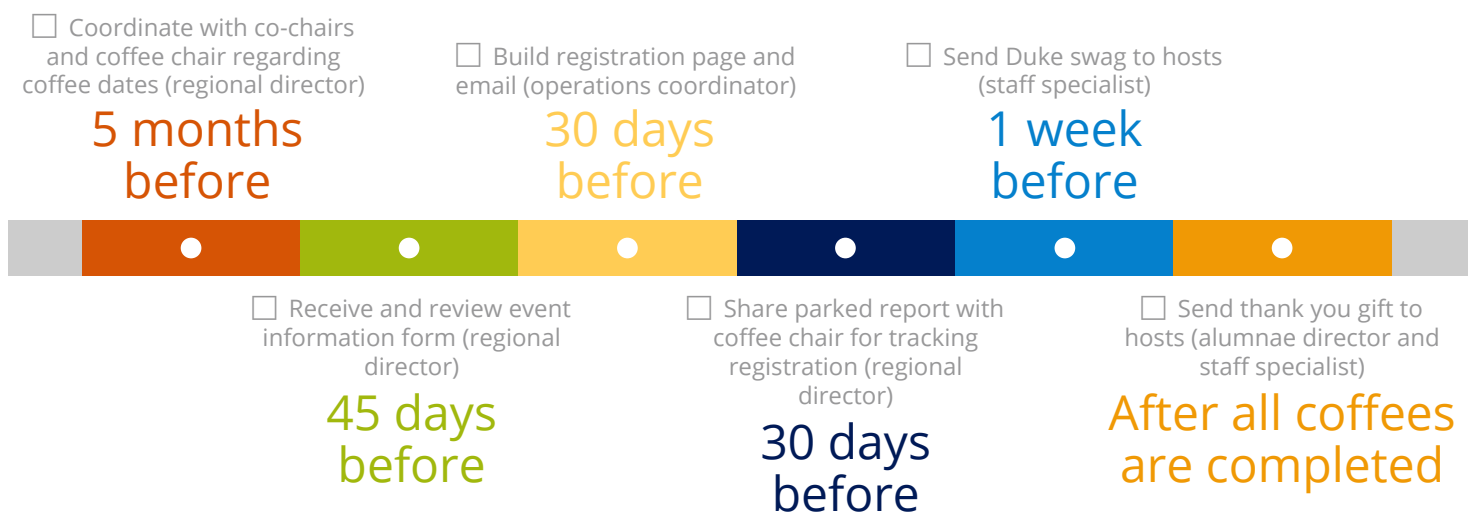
☐ Coordinate with co-chairs and coffee chair regarding coffee dates (regional director)

5 months before

☐ Build registration page and email (operations coordinator)

30 days before

☐ Send Duke swag to hosts (staff specialist)

1 week before

☐ Receive and review event information form (regional director)

45 days before

☐ Share parked report with coffee chair for tracking registration (regional director)

30 days before

☐ Send thank you gift to hosts (alumnae director and staff specialist)

After all coffees are completed